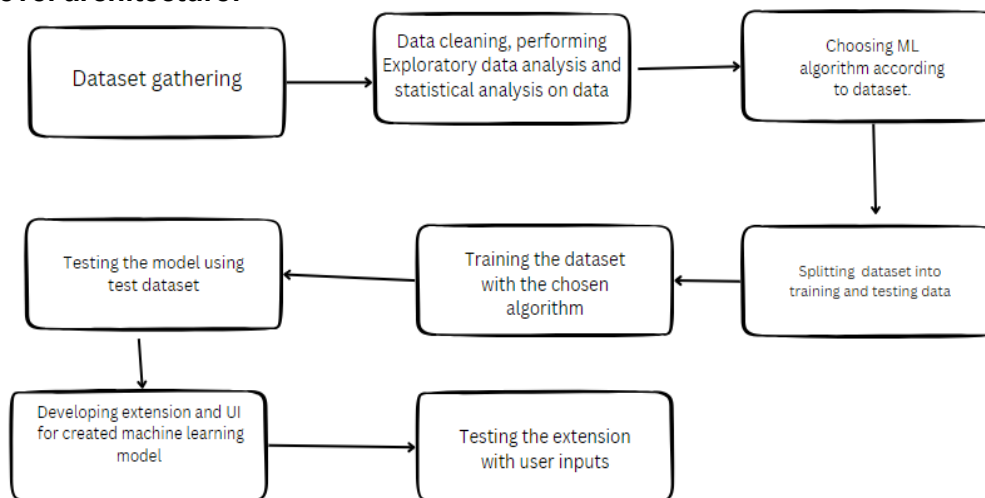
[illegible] architecture:

Dataset gathering

Data cleaning, performing Exploratory data analysis and statistical analysis on data

Choosing ML algorithm according to dataset.

Splitting dataset into training and testing data

Training the dataset with the chosen algorithm

Testing the model using test dataset

Developing extension and UI for created machine learning model

Testing the extension with user inputs